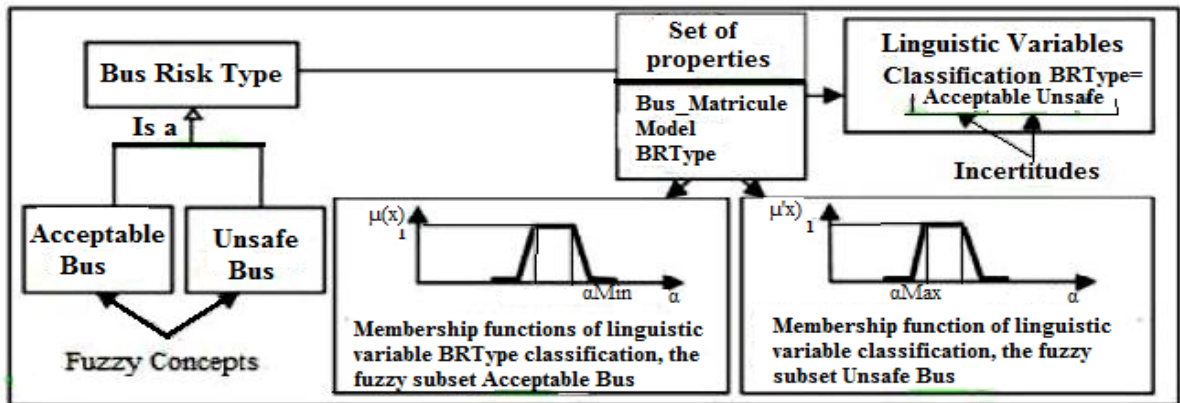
Bus Risk Type

Is a

Acceptable Bus

Unsafe Bus

Fuzzy Concepts

Set of properties

Bus_Matricule
Model
BRType

Linguistic Variables
Classification BRType=
Acceptable Unsafe

Incertitudes

μ(x)
1

αMin

α

Membership functions of linguistic variable BRType classification, the fuzzy subset Acceptable Bus

μ'x)
1

αMax

α

Membership function of linguistic variable classification, the fuzzy subset Unsafe Bus